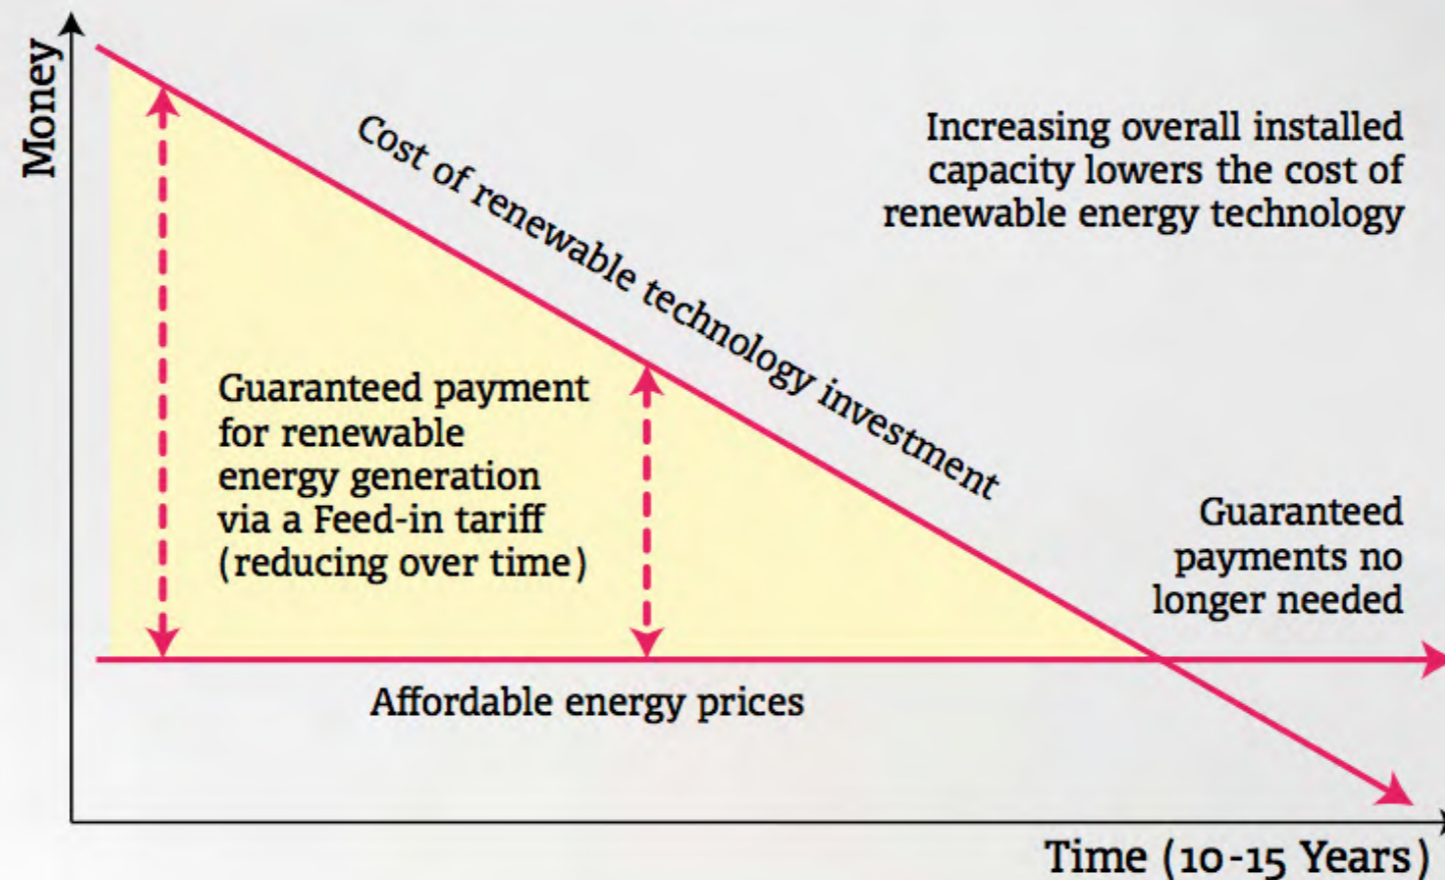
Money

Cost of renewable technology investment

Increasing overall installed capacity lowers the cost of renewable energy technology

Guaranteed payment for renewable energy generation via a Feed-in tariff (reducing over time)

Guaranteed payments no longer needed

Affordable energy prices

Time (10-15 Years)